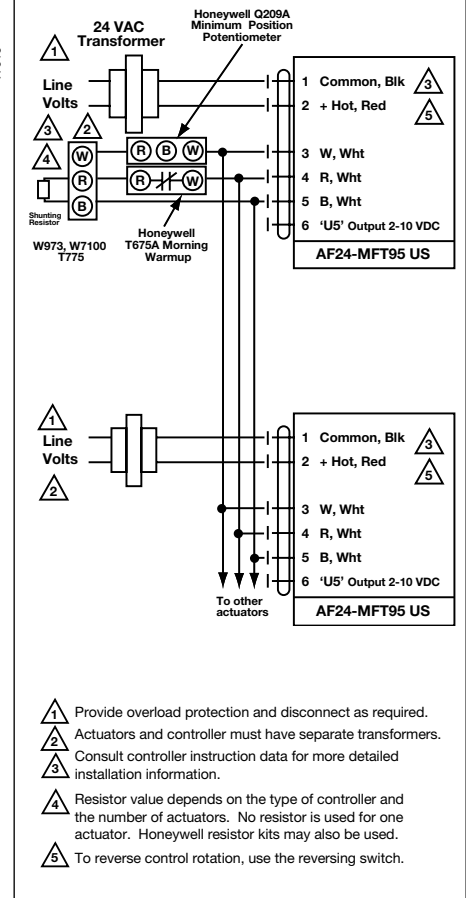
1
24 VAC Transformer
Honeywell Q209A Minimum Position Potentiometer
Line Volts
3
2
4
W
R
B
R
B
W
R
W
Shunting Resistor
W973, W7100 T775
Honeywell T675A Morning Warmup
1 Common, Blk
3
2 + Hot, Red
5
3 W, Wht
4 R, Wht
5 B, Wht
6 'U5' Output 2-10 VDC
AF24-MFT95 US

1
Line Volts
2
1 Common, Blk
3
2 + Hot, Red
5
3 W, Wht
4 R, Wht
5 B, Wht
6 'U5' Output 2-10 VDC
To other actuators
AF24-MFT95 US

1 Provide overload protection and disconnect as required.
2 Actuators and controller must have separate transformers.
3 Consult controller instruction data for more detailed installation information.
4 Resistor value depends on the type of controller and the number of actuators. No resistor is used for one actuator. Honeywell resistor kits may also be used.
5 To reverse control rotation, use the reversing switch.